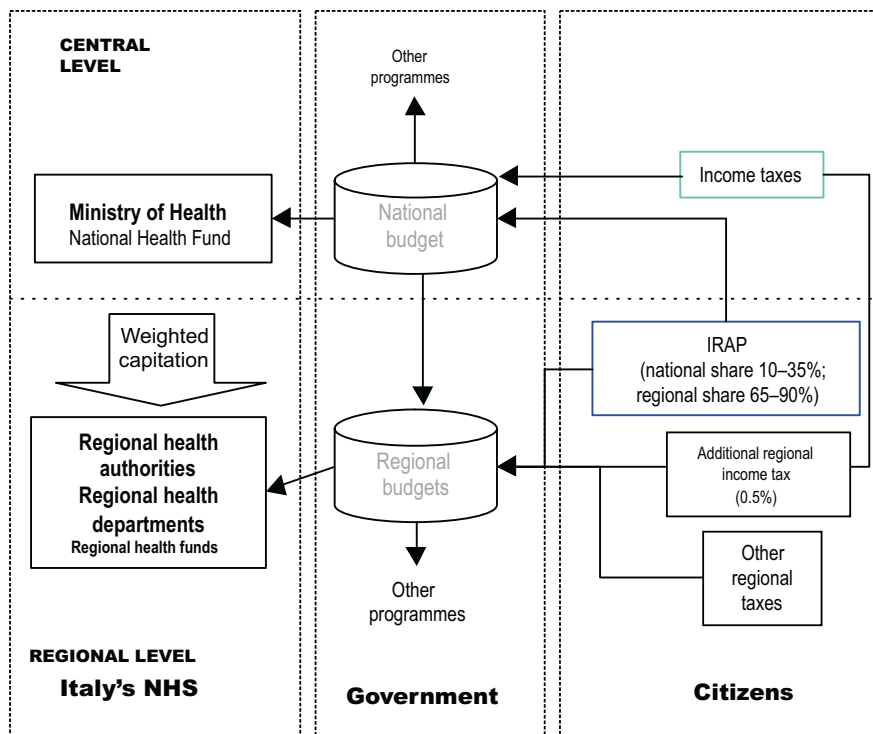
CENTRAL LEVEL

Other programmes

Income taxes

Ministry of Health
National Health Fund

National budget

Weighted capitation

IRAP
(national share 10–35%; regional share 65–90%)

Regional health authorities
Regional health departments
Regional health funds

Regional budgets

Additional regional income tax
(0.5%)

Other regional taxes

Other programmes

REGIONAL LEVEL
Italy's NHS

Government

Citizens